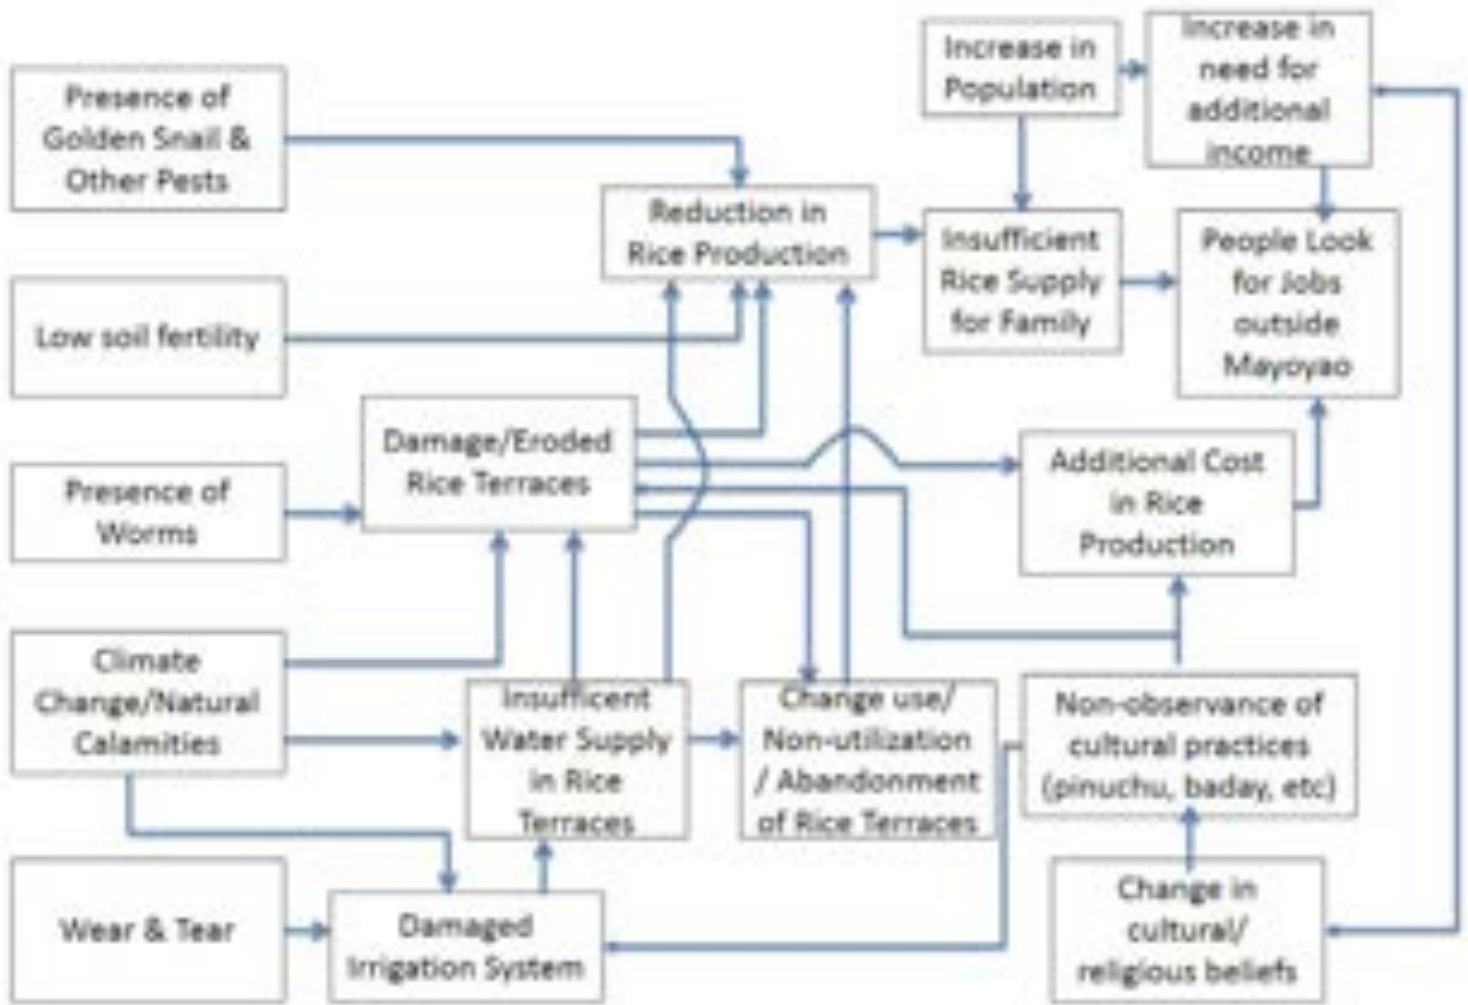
Presence of Golden Snail & Other Pests

Low soil fertility

Presence of Worms

Climate Change/Natural Calamities

Wear & Tear

Increase in Population

Increase in need for additional income

Reduction in Rice Production

Insufficient Rice Supply for Family

People Look for Jobs outside Mayoyao

Damage/Eroded Rice Terraces

Additional Cost in Rice Production

Insuffcient Water Supply in Rice Terraces

Change use/ Non-utilization / Abandonment of Rice Terraces

Non-observance of cultural practices (pinuchu, baday, etc)

Damaged Irrigation System

Change in cultural/ religious beliefs